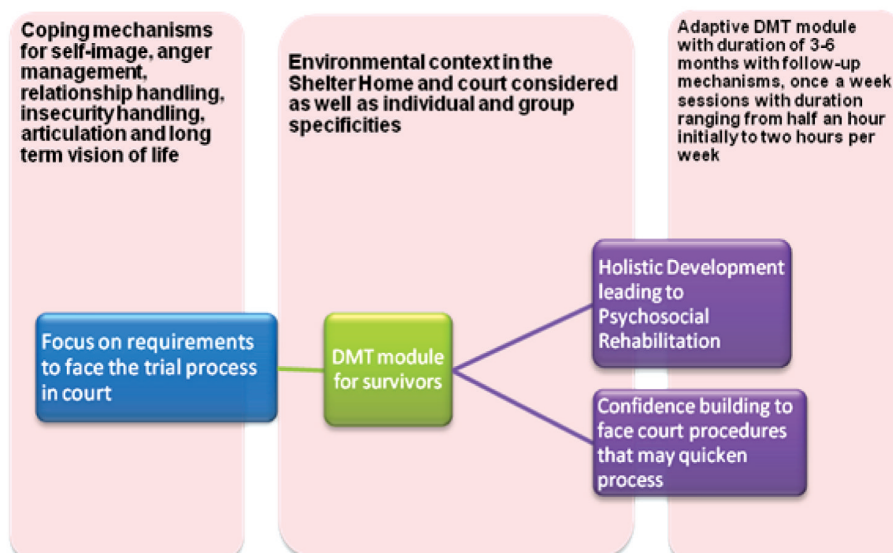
Coping mechanisms for self-image, anger management, relationship handling, insecurity handling, articulation and long term vision of life

Environmental context in the Shelter Home and court considered as well as individual and group specificities

Adaptive DMT module with duration of 3-6 months with follow-up mechanisms, once a week sessions with duration ranging from half an hour initially to two hours per week

Focus on requirements to face the trial process in court

DMT module for survivors

Holistic Development leading to Psychosocial Rehabilitation

Confidence building to face court procedures that may quicken process